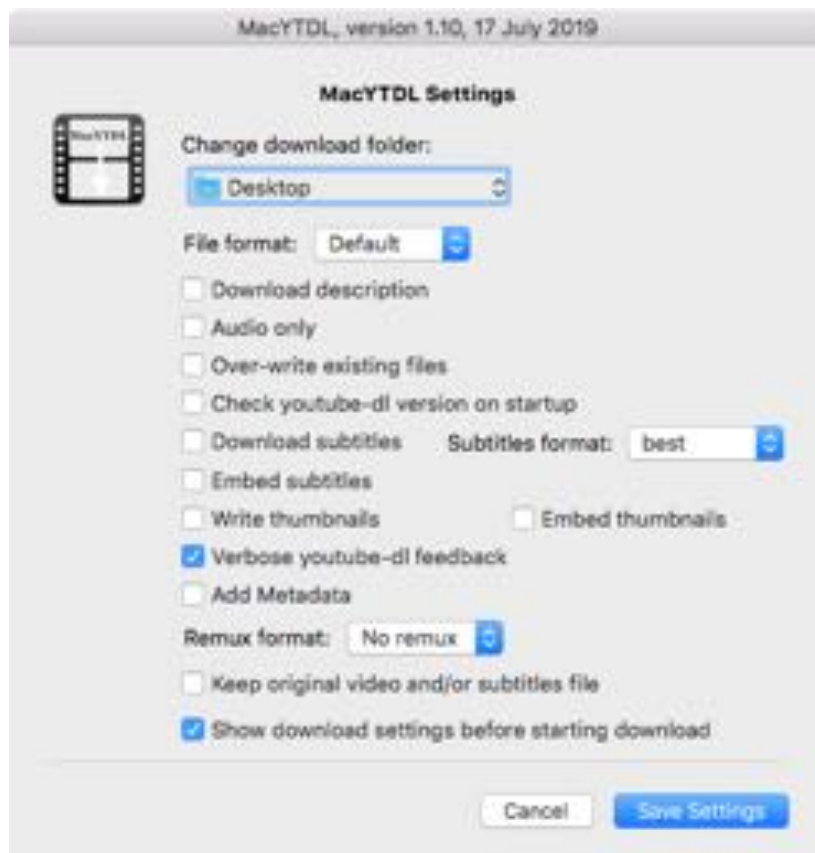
MacYTDL, version 1.10, 17 July 2019

MacYTDL Settings

MacYTDL

Change download folder:

Desktop

File format: Default

Download description

Audio only

Over-write existing files

Check youtube-dl version on startup

Download subtitles

Subtitles format: best

Embed subtitles

Write thumbnails

Embed thumbnails

Verbose youtube-dl feedback

Add Metadata

Remux format: No remux

Keep original video and/or subtitles file

Show download settings before starting download

Cancel

Save Settings